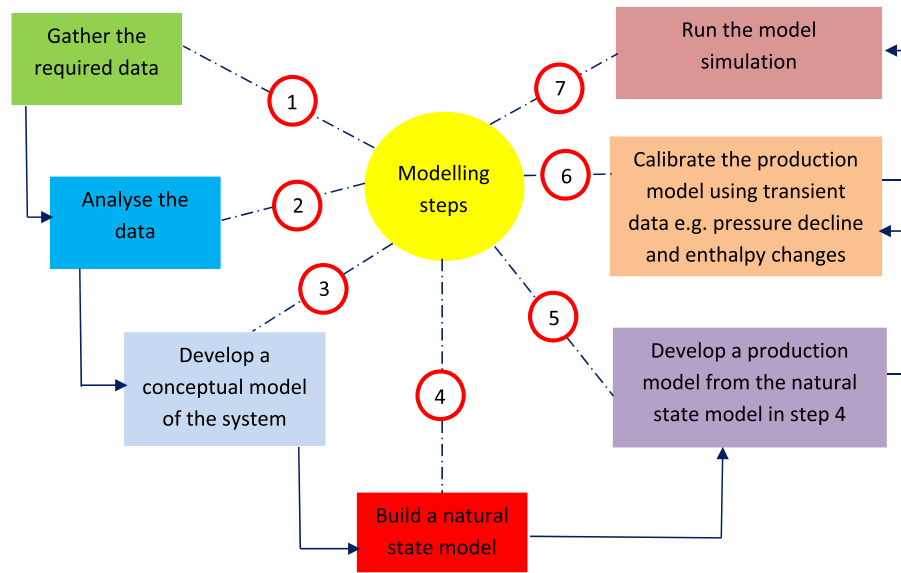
Gather the required data

1

Analyse the data

2

Modelling steps

3

Develop a conceptual model of the system

4

Build a natural state model

5

Develop a production model from the natural state model in step 4

6

Calibrate the production model using transient data e.g. pressure decline and enthalpy changes

7

Run the model simulation